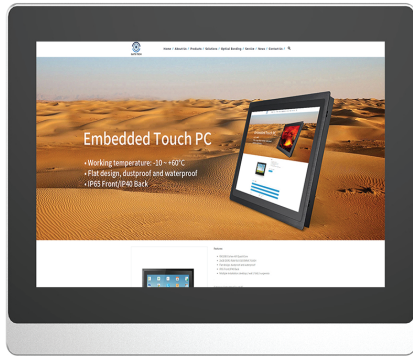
Home | About Us | Products | Solutions | Optical Bonding | Service | News | Contact Us

Embedded Touch PC

• Working temperature: -10 ~ +60°C
• Flat design, dustproof and waterproof
• IP65 Front/IP40 Back

Embedded Touch PC

Features

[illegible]